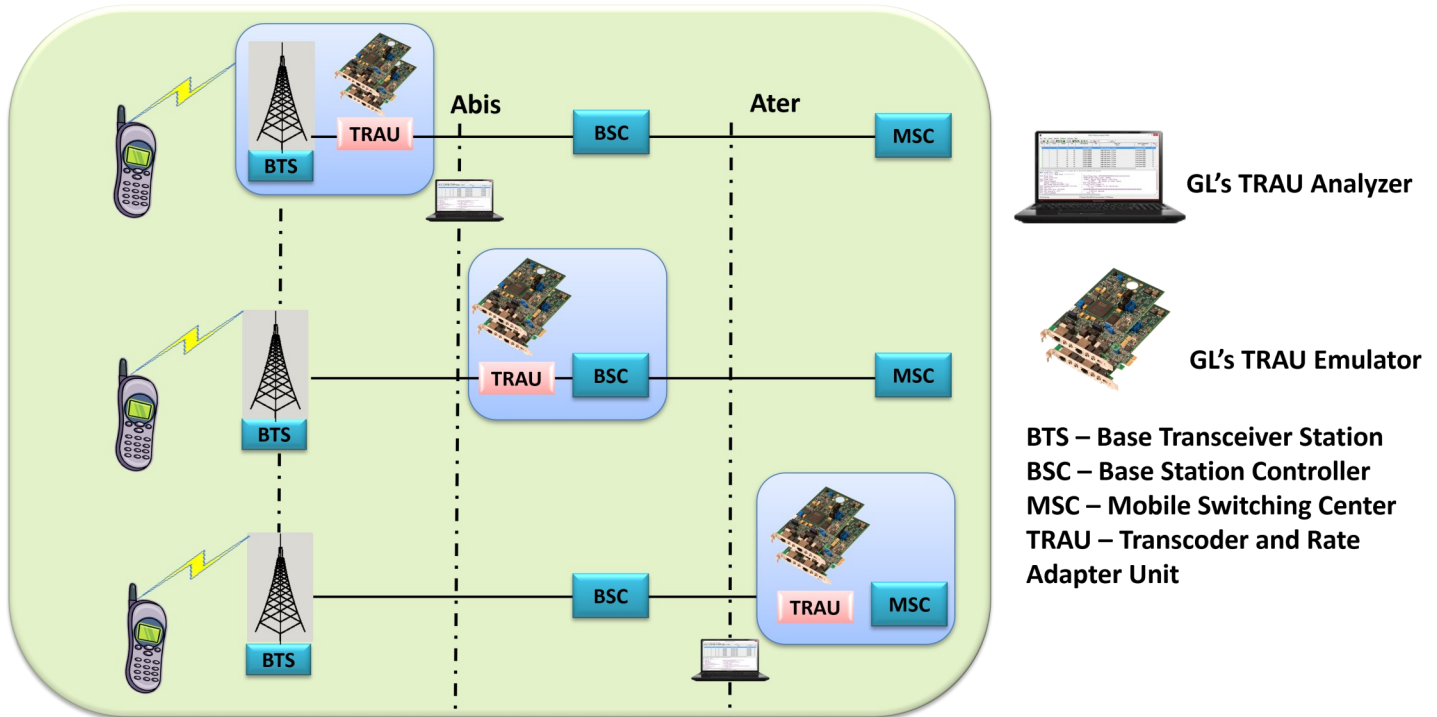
TRAU
BTS
Abis
BSC
Ater
MSC

TRAU
BSC
MSC
BTS

BSC
TRAU
MSC
BTS

GL's TRAU Analyzer

GL's TRAU Emulator

BTS – Base Transceiver Station
BSC – Base Station Controller
MSC – Mobile Switching Center
TRAU – Transcoder and Rate Adapter Unit